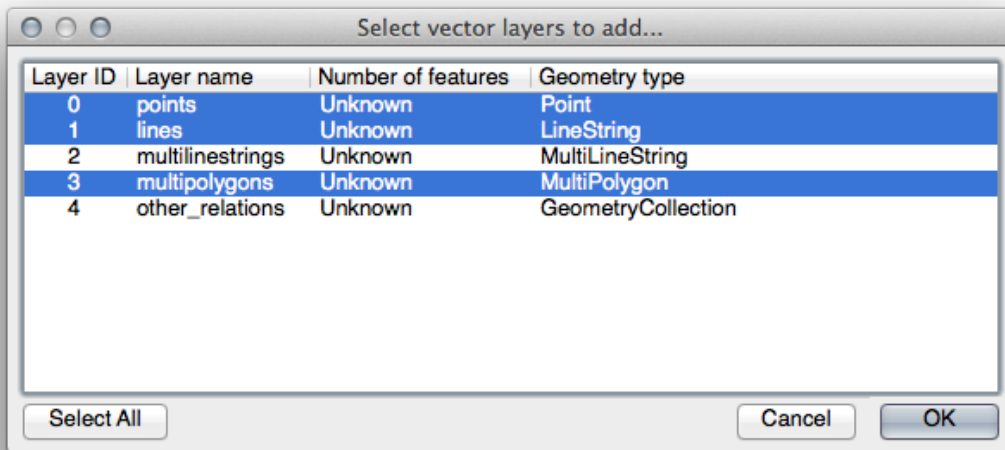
Select vector layers to add...

| Layer ID | Layer name | Number of features | Geometry type |
|---|---|---|---|
| 0 | points | Unknown | Point |
| 1 | lines | Unknown | LineString |
| 2 | multilinestrings | Unknown | MultiLineString |
| 3 | multipolygons | Unknown | MultiPolygon |
| 4 | other_relations | Unknown | GeometryCollection |

Select All

Cancel

OK